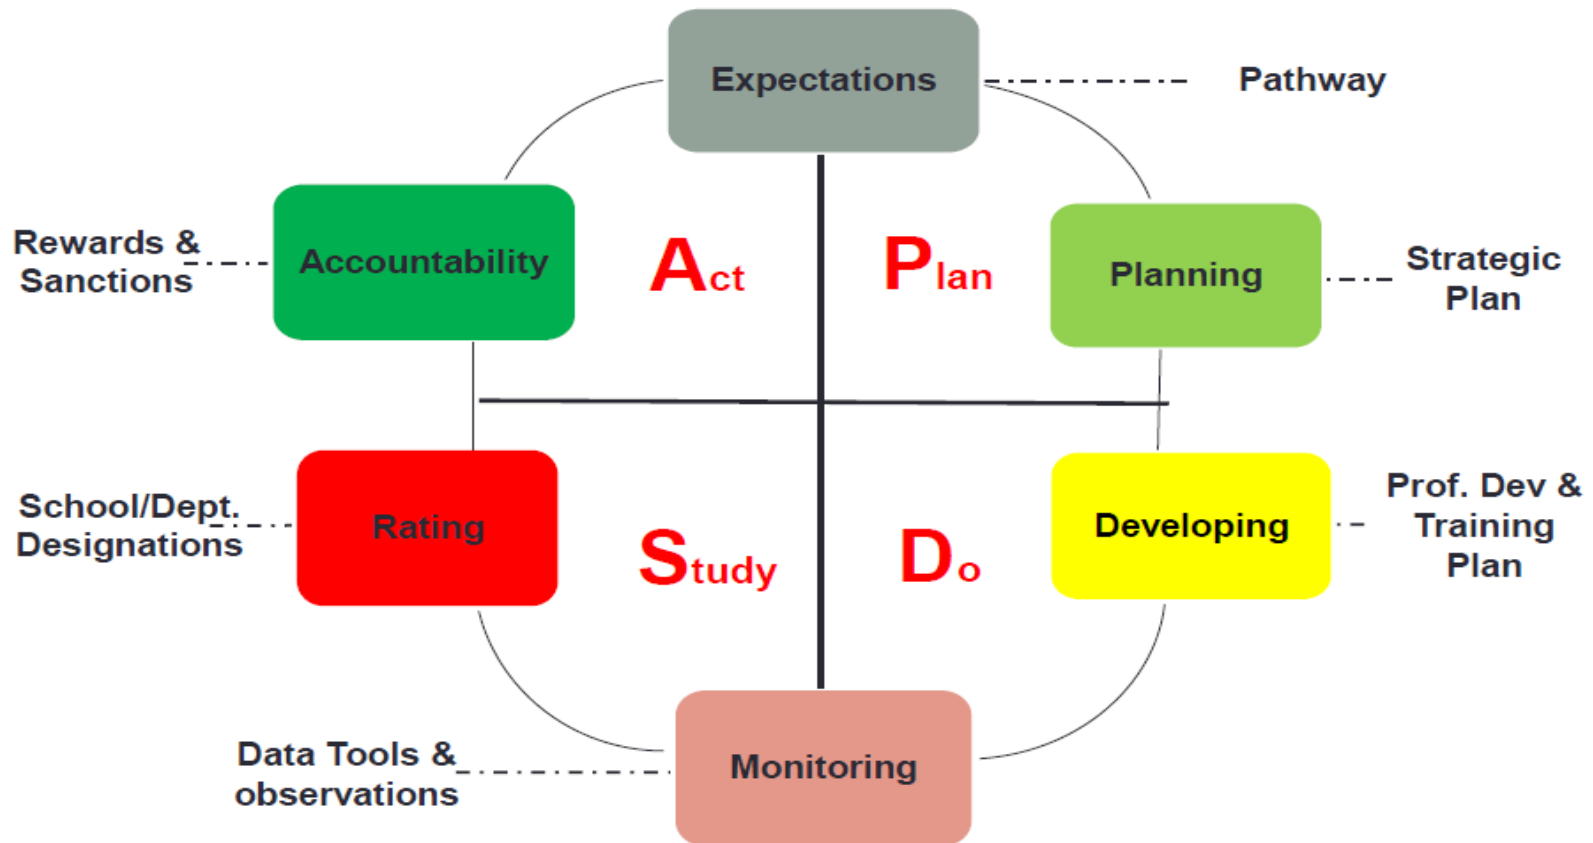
Expectations

Pathway

Rewards & Sanctions

Accountability

Act

Plan

Planning

Strategic Plan

School/Dept. Designations

Rating

Study

Do

Developing

Prof. Dev & Training Plan

Data Tools & observations

Monitoring